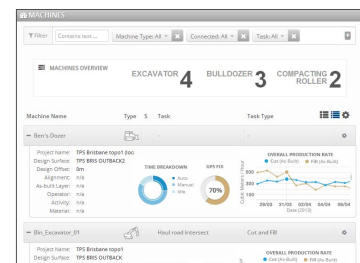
MACHINES

Filter Contains text... Machine Type: All Connected: All Task: All

MACHINES OVERVIEW EXCAVATOR 4 BULLDOZER 3 COMPACTING ROLLER 2

Machine Name Type S Task Task Type

Ben's Dozer

Project name: TPS Brisbane topo1 (loc
Design Surface: TPS BRIS OUTBACK2
Design Offset: 0m
Alignment: n/a
As-built Layer: n/a
Operator: n/a
Activity: n/a
Material: n/a

TIME BREAKDOWN
Auto
Manual
Idle

GPS FIX
70%

OVERALL PRODUCTION RATE
Cut (As-Built) Fill (As-Built)
CUBIC Meters / Hour
300
200
100
29/03 31/03 02/04 04/04 06/04
Date (2013)

Bin_Excavator_01 Haul road intersect Cut and Fill

Project name: TPS Brisbane topo1
Design Surface: TPS BRIS OUTBACK

OVERALL PRODUCTION RATE
Cut (As-Built) Fill (As-Built)